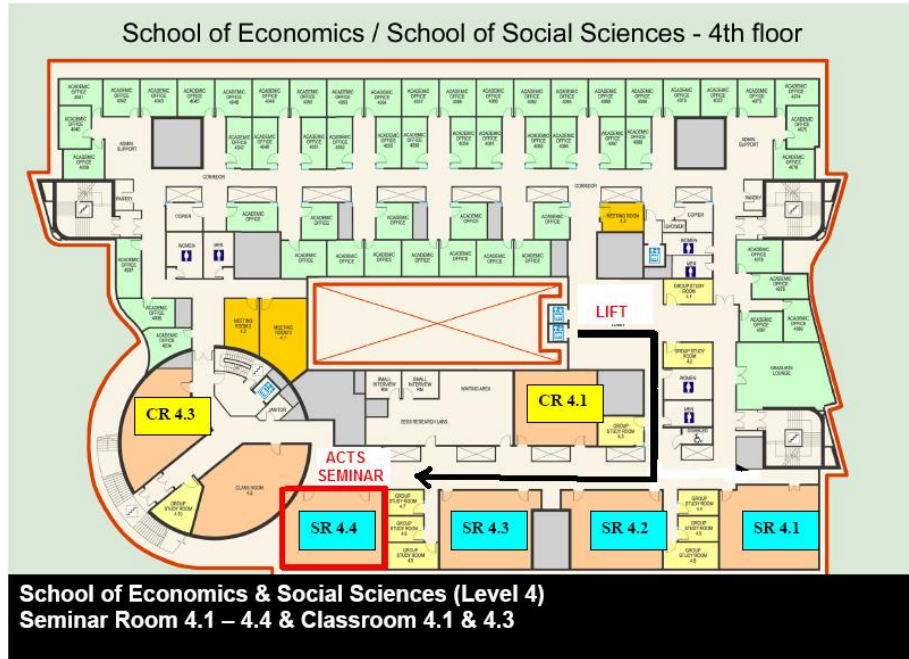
School of Economics / School of Social Sciences - 4th floor

ACADEMIC OFFICE

ADMIN SUPPORT

CORRIDOR

PANTRY

COPIER

WOMEN

MEN

MEETING ROOM

SHOWER

GROUP STUDY ROOM

LIFT

MEETING ROOM 4.2

MEETING ROOM 4.1

CR 4.3

CR 4.1

SMALL INTERVIEW

MEETING AREA

SESS RESEARCH LABS

JANITOR

GRADUATE LOUNGE

CLASS ROOM 4.2

ACTS SEMINAR

SR 4.4

SR 4.3

SR 4.2

SR 4.1

School of Economics & Social Sciences (Level 4)
Seminar Room 4.1 – 4.4 & Classroom 4.1 & 4.3